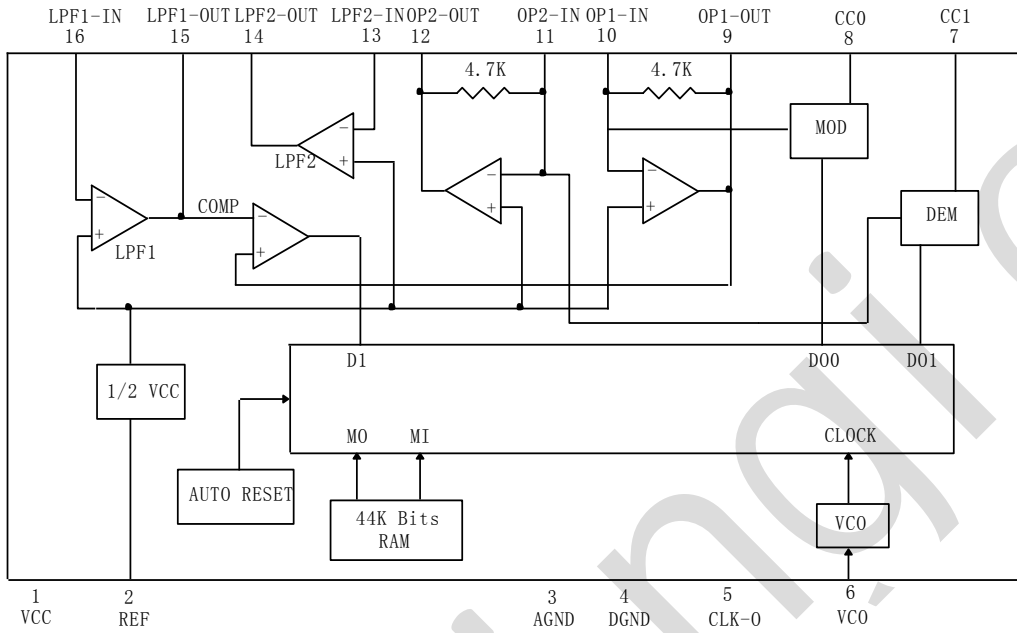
LPF1-IN 16
LPF1-OUT 15
LPF2-OUT 14
LPF2-IN 13
OP2-OUT 12
OP2-IN 11
OP1-IN 10
OP1-OUT 9
CC0 8
CC1 7

4.7K
4.7K
MOD
LPF2
COMP
DEM
LPF1
D1
DO0
DO1
1/2 VCC
MO
MI
CLOCK
AUTO RESET
44K Bits RAM
VCO

1 VCC
2 REF
3 AGND
4 DGND
5 CLK-O
6 VCO